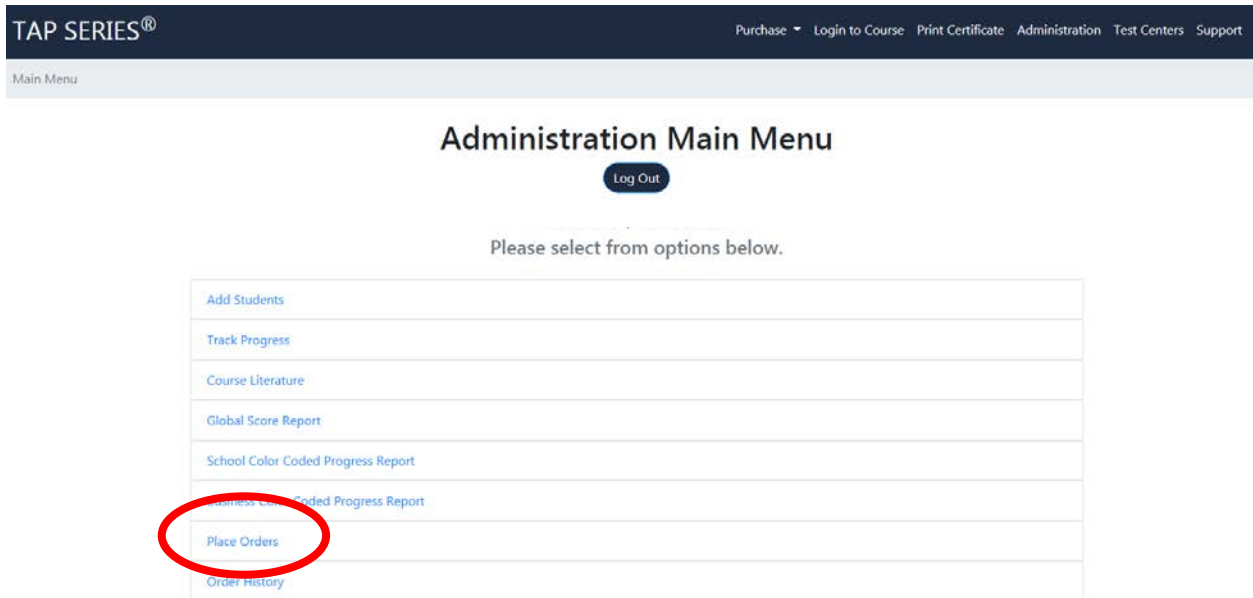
TAP SERIES®

Purchase Login to Course Print Certificate Administration Test Centers Support

Main Menu

Administration Main Menu

Log Out

Please select from options below.

Add Students

Track Progress

Course Literature

Global Score Report

School Color Coded Progress Report

Business Color Coded Progress Report

Place Orders

Order History